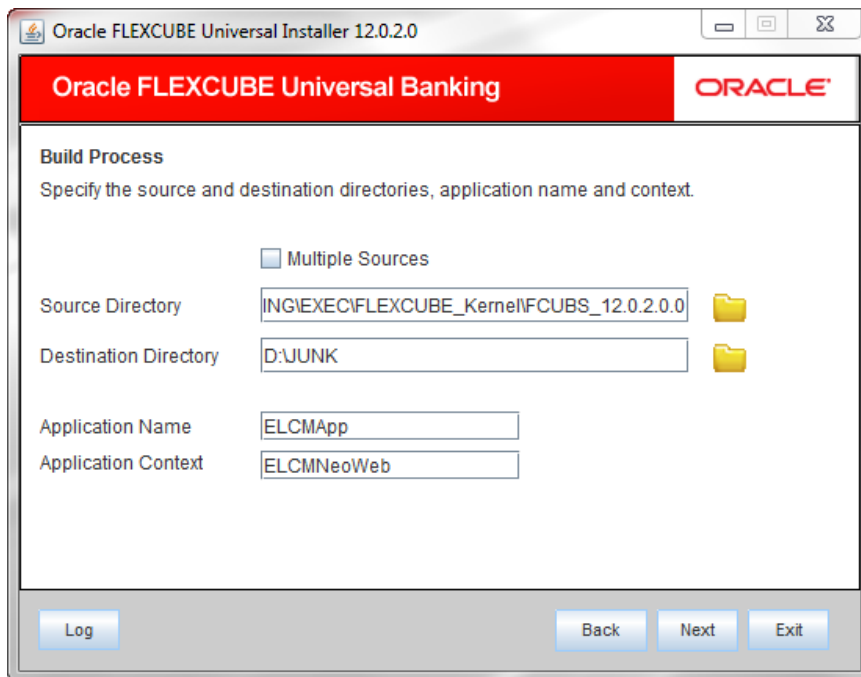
Oracle FLEXCUBE Universal Installer 12.0.2.0

Oracle FLEXCUBE Universal Banking

ORACLE

Build Process

Specify the source and destination directories, application name and context.

Multiple Sources

Source Directory ING\EXEC\FLEXCUBE_Kernel\FCUBS_12.0.2.0.0

Destination Directory D:\JUNK

Application Name ELCMApp

Application Context ELCMNeoWeb

Log

Back

Next

Exit